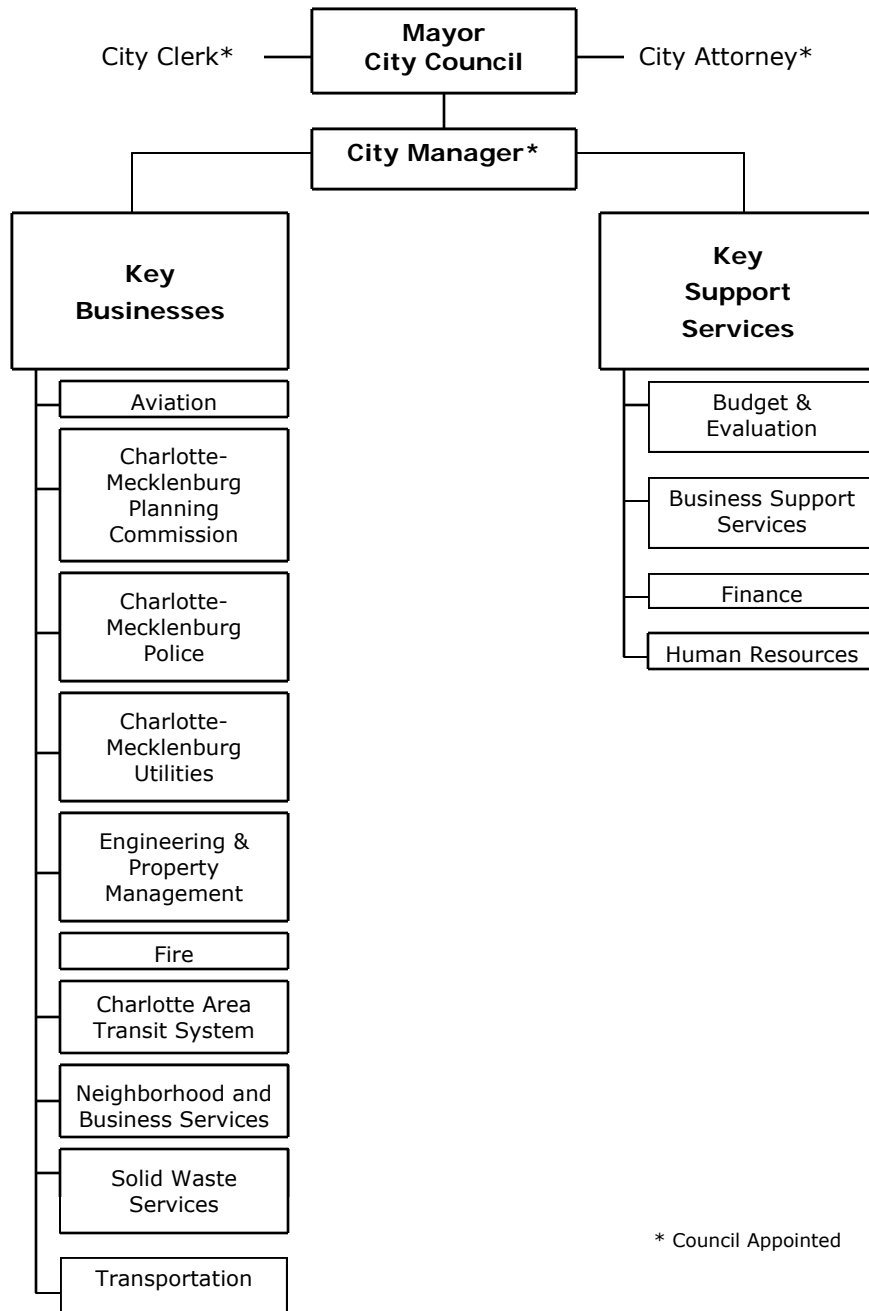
City Clerk*

Mayor
City Council

City Attorney*

City Manager*

Key
Businesses

Aviation

Charlotte-Mecklenburg Planning Commission

Charlotte-Mecklenburg Police

Charlotte-Mecklenburg Utilities

Engineering & Property Management

Fire

Charlotte Area Transit System

Neighborhood and Business Services

Solid Waste Services

Transportation

Key
Support
Services

Budget & Evaluation

Business Support Services

Finance

Human Resources

* Council Appointed